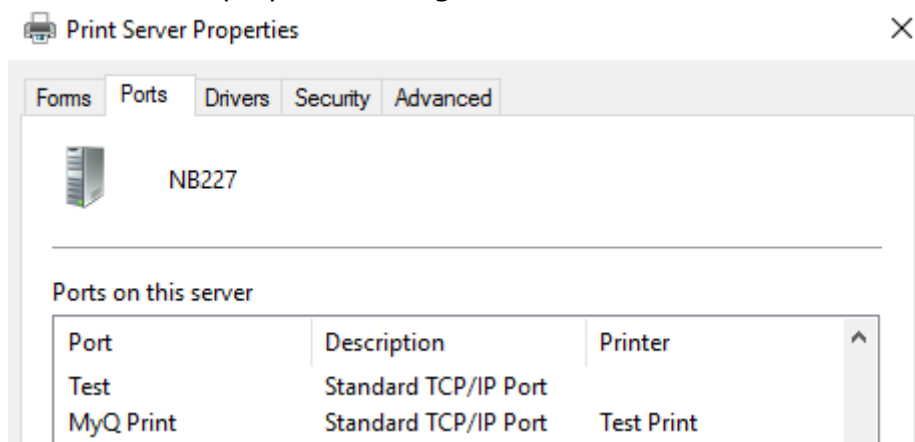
Print Server Properties

Forms | Ports | Drivers | Security | Advanced

NB227

Ports on this server

| Port | Description | Printer |
|---|---|---|
| Test | Standard TCP/IP Port | |
| MyQ Print | Standard TCP/IP Port | Test Print |